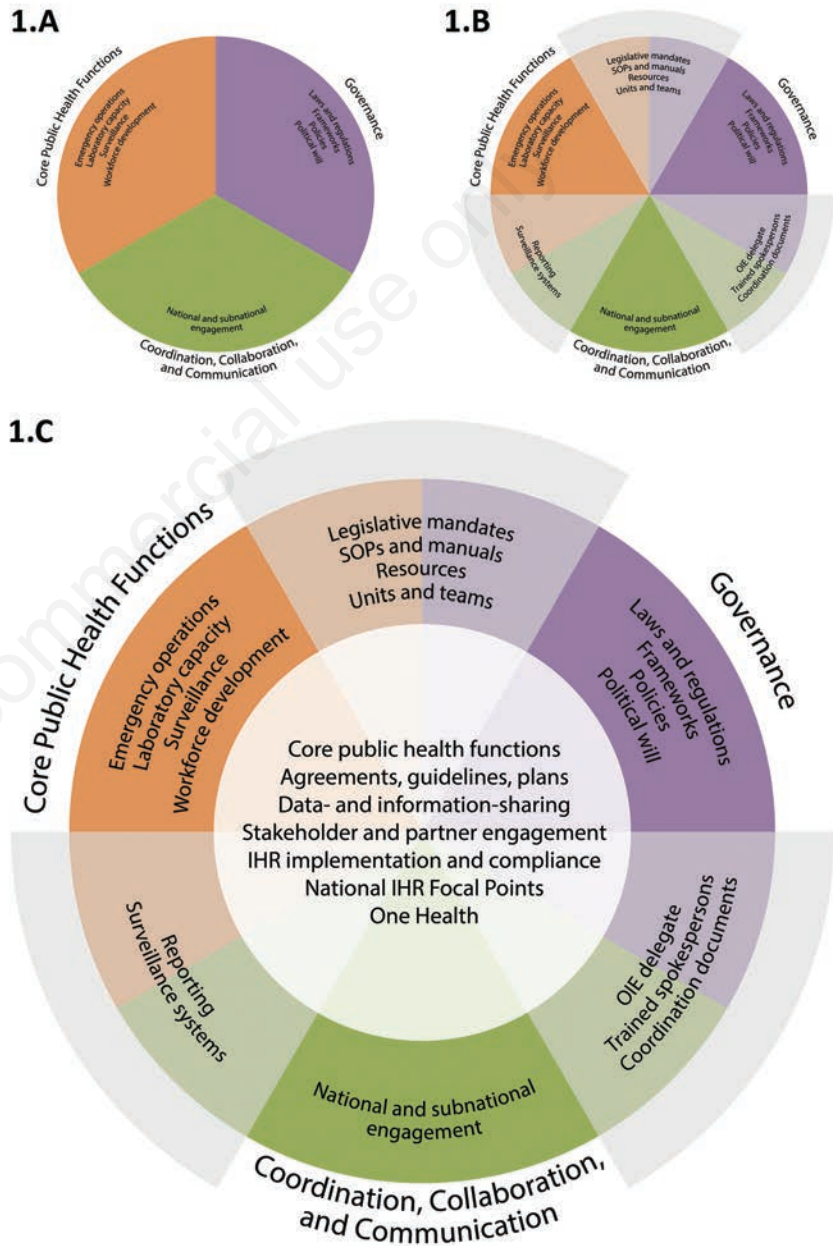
1.A

Core Public Health Functions

Emergency operations
Laboratory capacity
Surveillance
Workforce development

Governance

Laws and regulations
Frameworks
Policies
Political will

National and subnational engagement

Coordination, Collaboration, and Communication

1.B

Core Public Health Functions

Emergency operations
Laboratory capacity
Surveillance
Workforce development

Legislative mandates
SOPs and manuals
Resources
Units and teams

Governance

Laws and regulations
Frameworks
Policies
Political will

Reporting
Surveillance systems

National and subnational engagement

OIE delegate
Trained spokespersons
Coordination documents

Coordination, Collaboration, and Communication

1.C

Core Public Health Functions

Emergency operations
Laboratory capacity
Surveillance
Workforce development

Legislative mandates
SOPs and manuals
Resources
Units and teams

Governance

Laws and regulations
Frameworks
Policies
Political will

Core public health functions
Agreements, guidelines, plans
Data- and information-sharing
Stakeholder and partner engagement
IHR implementation and compliance
National IHR Focal Points
One Health

Reporting
Surveillance systems

National and subnational engagement

OIE delegate
Trained spokespersons
Coordination documents

Coordination, Collaboration, and Communication

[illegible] commercial use only